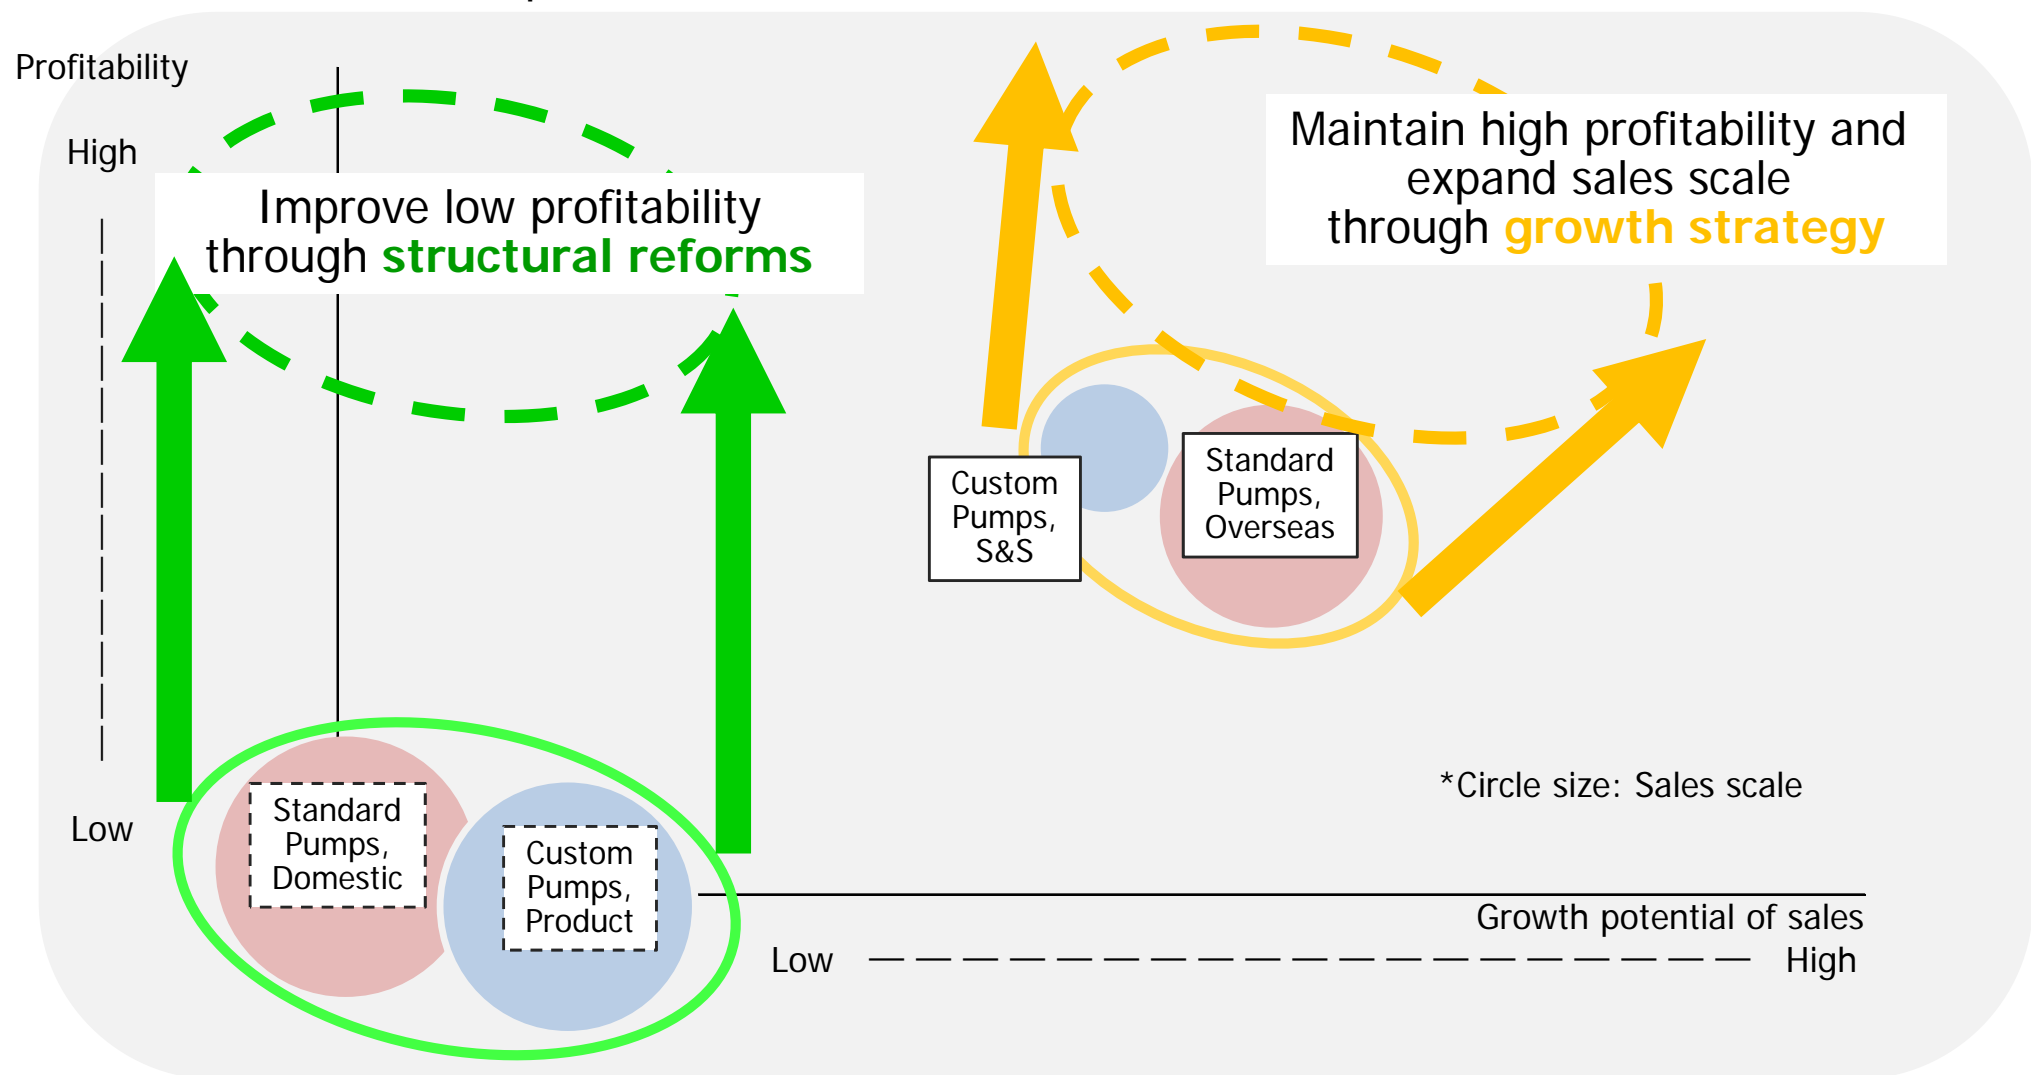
Profitability

High

Improve low profitability through **structural reforms**

Maintain high profitability and expand sales scale through **growth strategy**

Custom Pumps, S&S

Standard Pumps, Overseas

*Circle size: Sales scale

Low

Standard Pumps, Domestic

Custom Pumps, Product

Growth potential of sales

Low

High